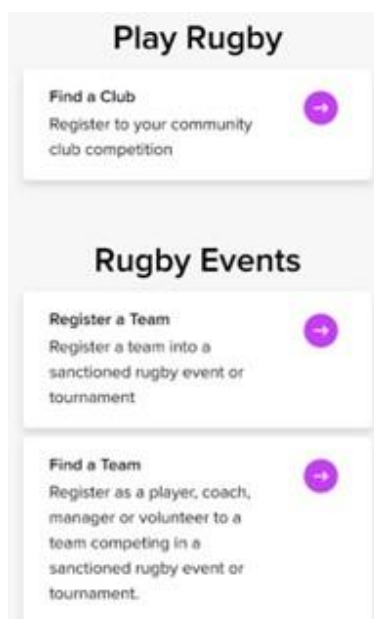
Play Rugby

Find a Club
Register to your community club competition

Rugby Events

Register a Team
Register a team into a sanctioned rugby event or tournament

Find a Team
Register as a player, coach, manager or volunteer to a team competing in a sanctioned rugby event or tournament.